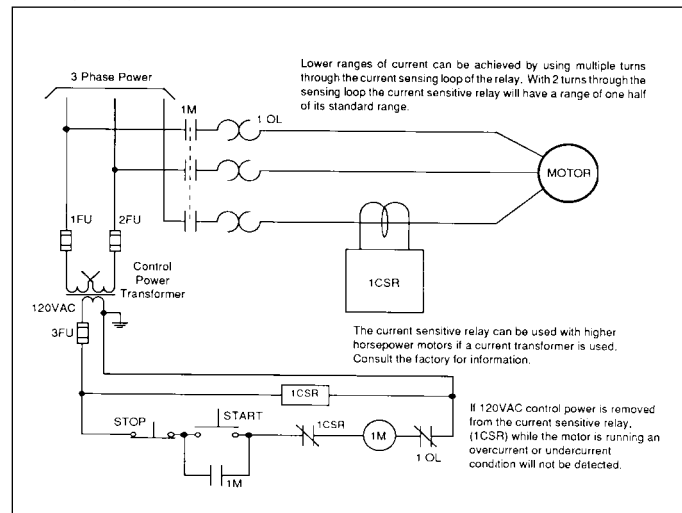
3 Phase Power

Lower ranges of current can be achieved by using multiple turns through the current sensing loop of the relay. With 2 turns through the sensing loop the current sensitive relay will have a range of one half of its standard range.

1M

1 OL

MOTOR

1FU

2FU

1CSR

Control Power Transformer

120VAC

3FU

The current sensitive relay can be used with higher horsepower motors if a current transformer is used. Consult the factory for information.

1CSR

STOP

START

1CSR

1M

1 OL

1M

If 120VAC control power is removed from the current sensitive relay, (1CSR) while the motor is running an overcurrent or undercurrent condition will not be detected.